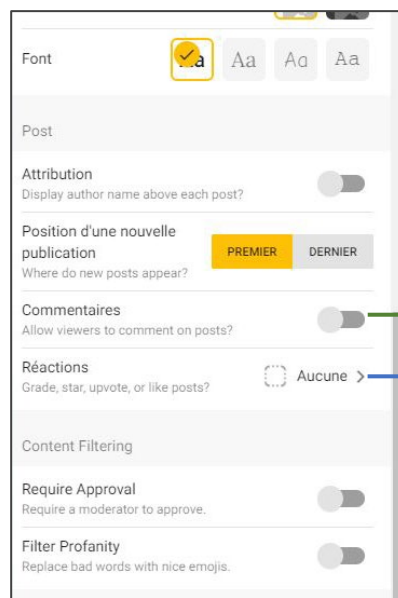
Font

Aa Aa Aa Aa

Post

Attribution
Display author name above each post?

Position d'une nouvelle publication
Where do new posts appear?

PREMIER DERNIER

Commentaires
Allow viewers to comment on posts?

Réactions
Grade, star, upvote, or like posts?

Aucune >

Content Filtering

Require Approval
Require a moderator to approve.

Filter Profanity
Replace bad words with nice emojis.